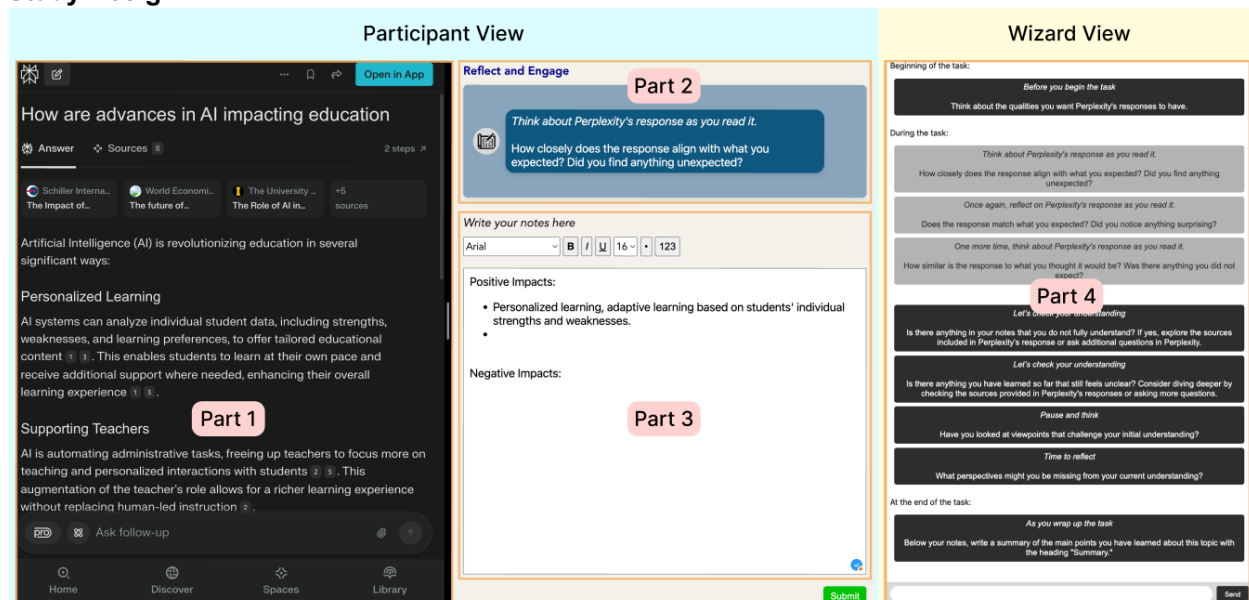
Participant View

Wizard View

Open in App

How are advances in AI impacting education

Answer Sources 8 2 steps

Schiller Interna... The Impact of...

World Economi... The future of...

The University ... The Role of AI in...

+5 sources

Artificial Intelligence (AI) is revolutionizing education in several significant ways:

Personalized Learning

AI systems can analyze individual student data, including strengths, weaknesses, and learning preferences, to offer tailored educational content 1 3. This enables students to learn at their own pace and receive additional support where needed, enhancing their overall learning experience 1 3.

Part 1

Supporting Teachers

AI is automating administrative tasks, freeing up teachers to focus more on teaching and personalized interactions with students 2 5. This augmentation of the teacher's role allows for a richer learning experience without replacing human-led instruction 2.

pro Ask follow-up

Home Discover Spaces Library

Reflect and Engage

Part 2

Think about Perplexity's response as you read it.

How closely does the response align with what you expected? Did you find anything unexpected?

Write your notes here

Arial B I U 16 • 123

Positive Impacts:

• Personalized learning, adaptive learning based on students' individual strengths and weaknesses.
•

Negative Impacts:

Part 3

Submit

Beginning of the task:

Before you begin the task

Think about the qualities you want Perplexity's responses to have.

During the task:

Think about Perplexity's response as you read it.

How closely does the response align with what you expected? Did you find anything unexpected?

Once again, reflect on Perplexity's response as you read it.

Does the response match what you expected? Did you notice anything surprising?

One more time, think about Perplexity's response as you read it.

How similar is the response to what you thought it would be? Was there anything you did not expect?

Part 4

Let's check your understanding

Is there anything in your notes that you do not fully understand? If yes, explore the sources included in Perplexity's response or ask additional questions in Perplexity.

Let's check your understanding

Is there anything you have learned so far that still feels unclear? Consider diving deeper by checking the sources provided in Perplexity's responses or asking more questions.

Pause and think

Have you looked at viewpoints that challenge your initial understanding?

Time to reflect

What perspectives might you be missing from your current understanding?

At the end of the task:

As you wrap up the task

Below your notes, write a summary of the main points you have learned about this topic with the heading "Summary."

Send